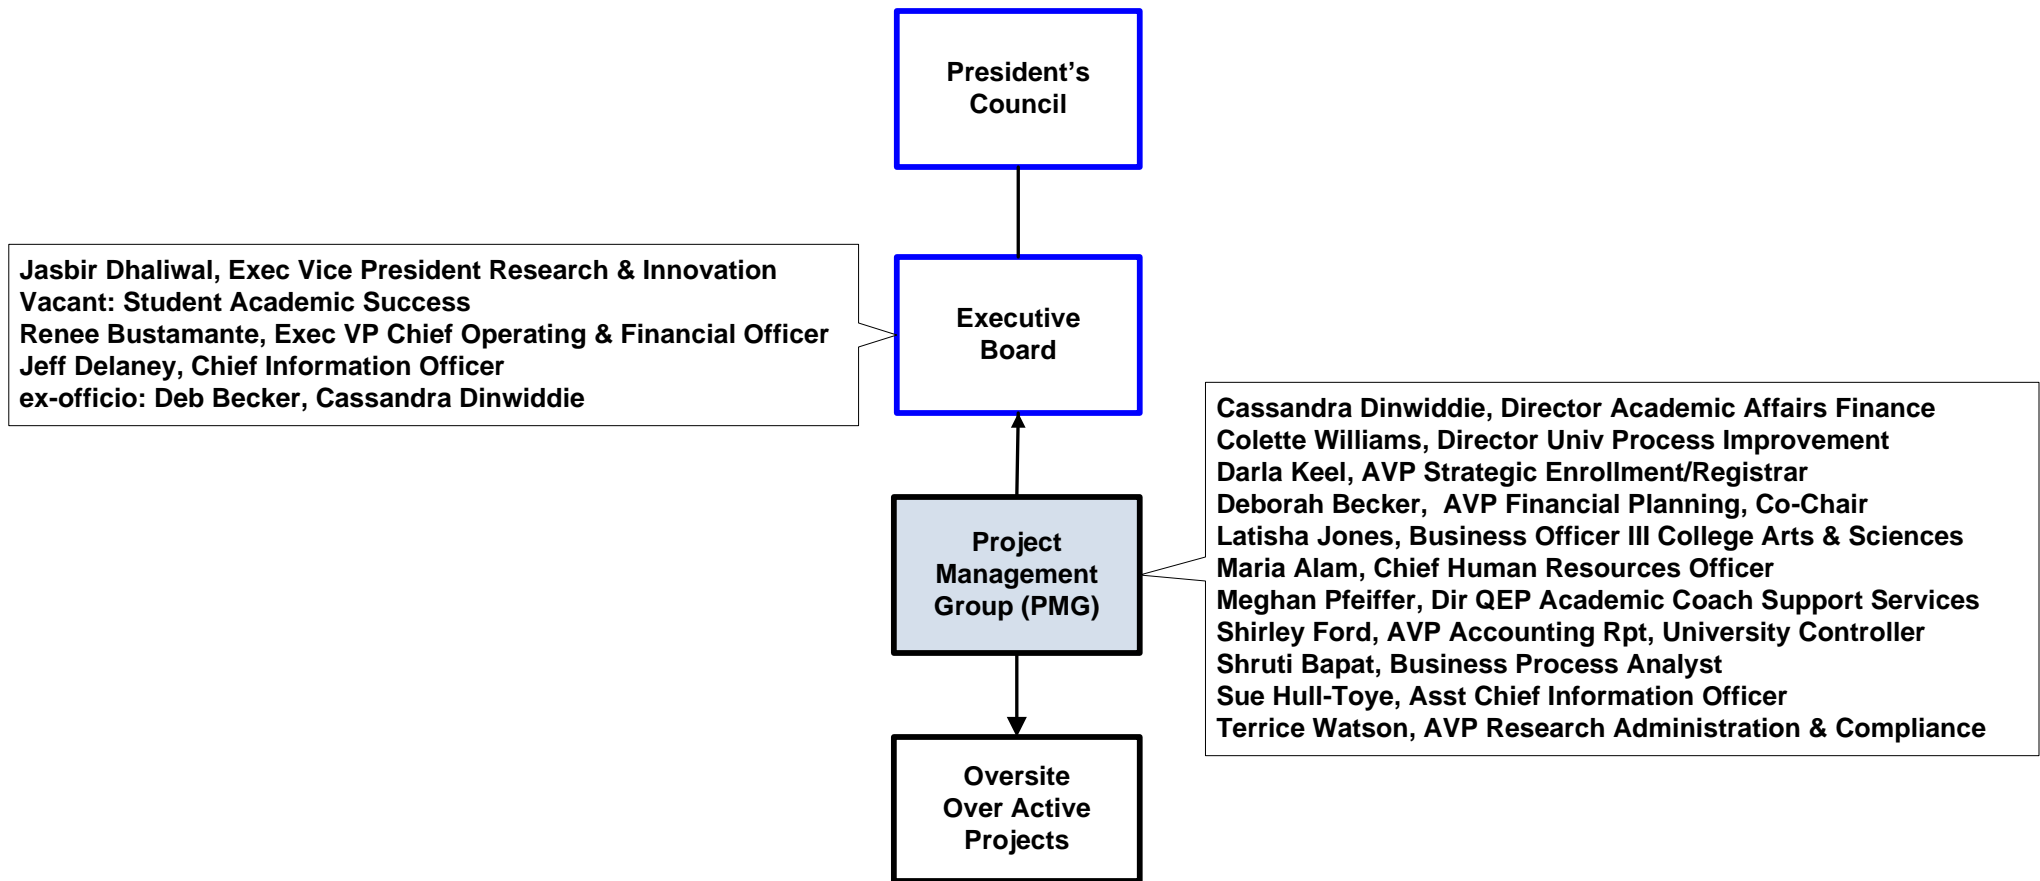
President's Council

Jasbir Dhaliwal, Exec Vice President Research & Innovation
Vacant: Student Academic Success
Renee Bustamante, Exec VP Chief Operating & Financial Officer
Jeff Delaney, Chief Information Officer
ex-officio: Deb Becker, Cassandra Dinwiddie

Executive Board

Cassandra Dinwiddie, Director Academic Affairs Finance
Colette Williams, Director Univ Process Improvement
Darla Keel, AVP Strategic Enrollment/Registrar
Deborah Becker, AVP Financial Planning, Co-Chair
Latisha Jones, Business Officer III College Arts & Sciences
Maria Alam, Chief Human Resources Officer
Meghan Pfeiffer, Dir QEP Academic Coach Support Services
Shirley Ford, AVP Accounting Rpt, University Controller
Shruti Bapat, Business Process Analyst
Sue Hull-Toye, Asst Chief Information Officer
Terrice Watson, AVP Research Administration & Compliance

Project Management Group (PMG)

Oversite Over Active Projects